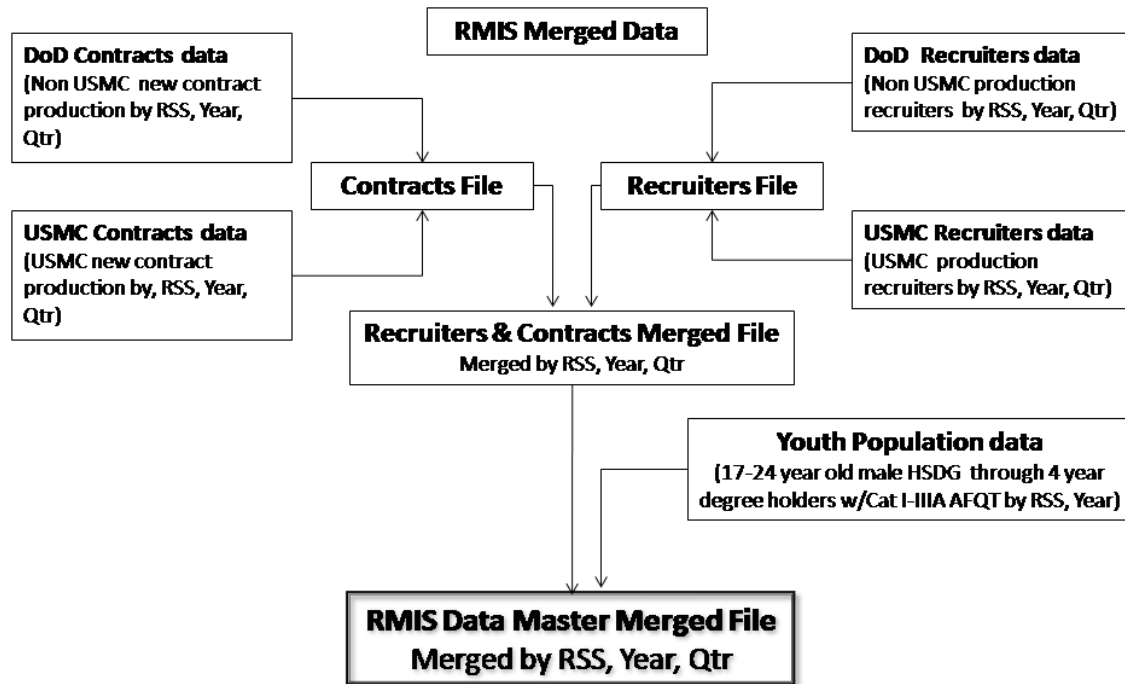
RMIS Merged Data

DoD Contracts data
(Non USMC new contract production by RSS, Year, Qtr)

DoD Recruiters data
(Non USMC production recruiters by RSS, Year, Qtr)

Contracts File

Recruiters File

USMC Contracts data
(USMC new contract production by, RSS, Year, Qtr)

USMC Recruiters data
(USMC production recruiters by RSS, Year, Qtr)

Recruiters & Contracts Merged File
Merged by RSS, Year, Qtr

Youth Population data
(17-24 year old male HSDG through 4 year degree holders w/Cat I-IIIA AFQT by RSS, Year)

RMIS Data Master Merged File
Merged by RSS, Year, Qtr